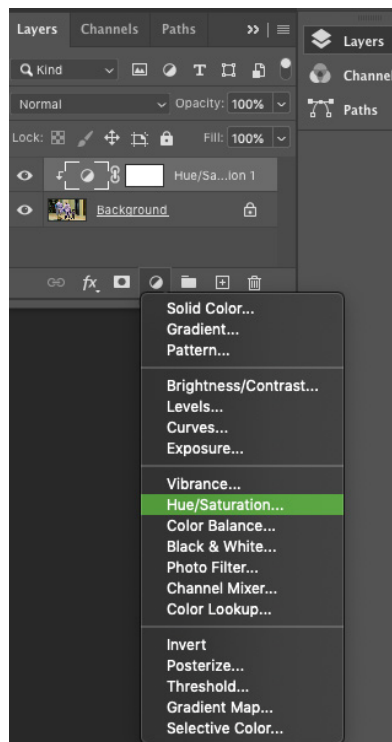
Layers Channels Paths

Layers
Channel
Paths

Kind

Normal Opacity: 100%

Lock: Fill: 100%

Hue/Sa...ion 1

Background

fx

Solid Color...
Gradient...
Pattern...

Brightness/Contrast...
Levels...
Curves...
Exposure...

Vibrance...
Hue/Saturation...
Color Balance...
Black & White...
Photo Filter...
Channel Mixer...
Color Lookup...

Invert
Posterize...
Threshold...
Gradient Map...
Selective Color...